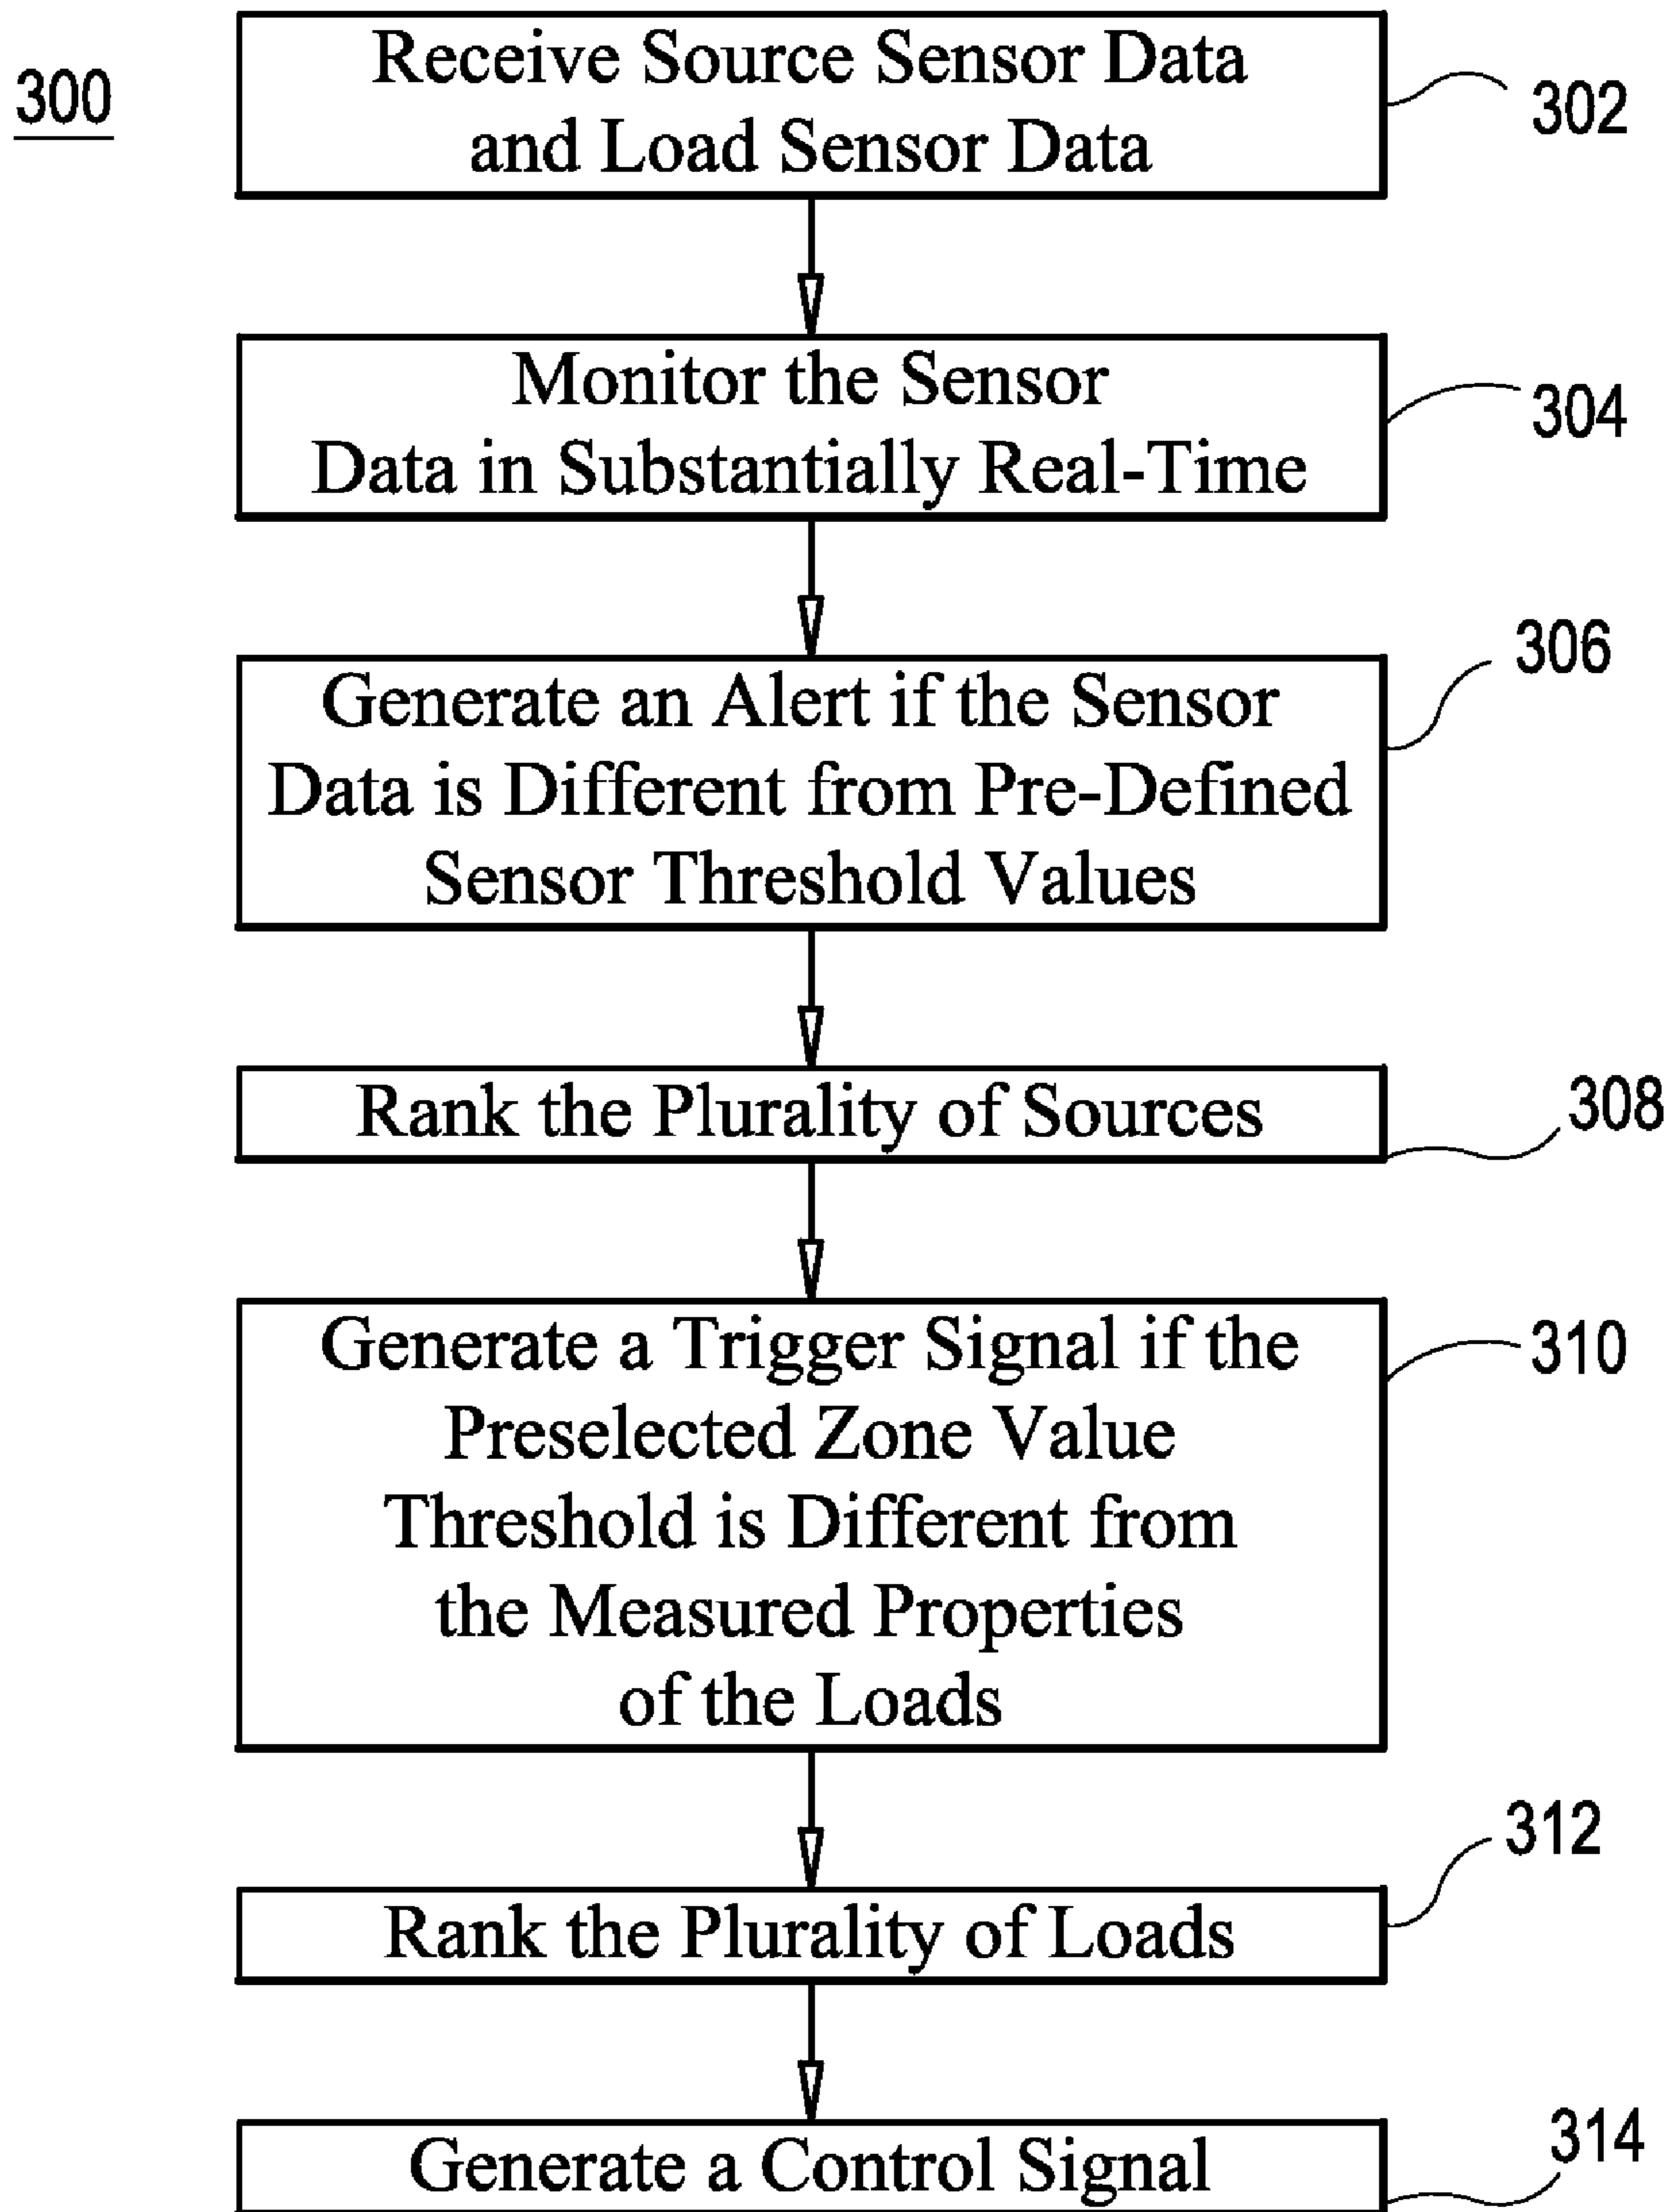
300

Receive Source Sensor Data and Load Sensor Data

302

Monitor the Sensor Data in Substantially Real-Time

304

306

Generate an Alert if the Sensor Data is Different from Pre-Defined Sensor Threshold Values

Rank the Plurality of Sources

308

Generate a Trigger Signal if the Preselected Zone Value Threshold is Different from the Measured Properties of the Loads

310

312

Rank the Plurality of Loads

314

Generate a Control Signal